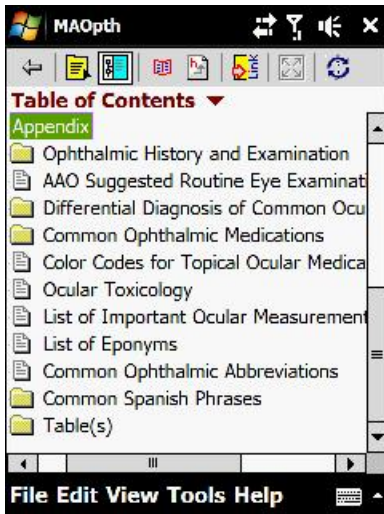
MAOpth

Table of Contents ▼

Appendix

Ophthalmic History and Examination

AAO Suggested Routine Eye Examinati

Differential Diagnosis of Common Ocu

Common Ophthalmic Medications

Color Codes for Topical Ocular Medica

Ocular Toxicology

List of Important Ocular Measurement

List of Eponyms

Common Ophthalmic Abbreviations

Common Spanish Phrases

Table(s)

File Edit View Tools Help